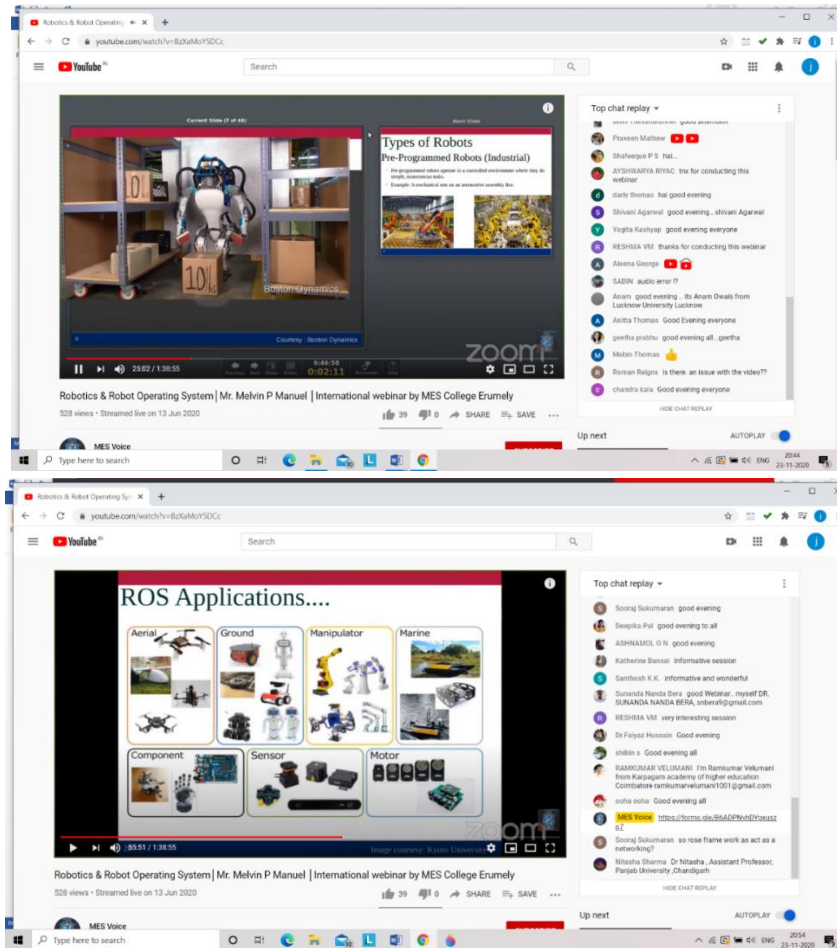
Robotics & Robot Operating ×
youtube.com/watch?v=BzXaMoYSDCc
YouTube IN
Search

Current Slide (7 of 46)
Next Slide
Types of Robots
Pre-Programmed Robots (Industrial)
Pre-programmed robots operate in a controlled environment where they do simple, monotonous tasks.
Example: A mechanical arm on an automotive assembly line.
Boston Dynamics
Courtesy : Boston Dynamics
0:46:58
0:02:11
zoom
25:02 / 1:38:55

Top chat replay
Praveen Mathew
Shafeeque P S hai...
AYSHWARYA RIYAC tnx for conducting this webinar
darly thomas hai good evening
Shivani Agarwal good evening...shivani Agarwal
Yogita Kashyap good evening everyone
RESHMA VM thanks for conducting this webinar
Aleena George
SABIN audio error !?
Anam good evening .. its Anam Owais from Lucknow University Lucknow
Anitta Thomas Good Evening everyone
geetha prabhu good evening all...geetha
Mebin Thomas 👍
Roman Reigns is there. an issue with the video??
chandra kala Good evening everyone
HIDE CHAT REPLAY

Robotics & Robot Operating System| Mr. Melvin P Manuel | International webinar by MES College Erumely
528 views • Streamed live on 13 Jun 2020
39 0 SHARE SAVE
MES Voice
Up next
AUTOPLAY
Type here to search
ENG 20:44 23-11-2020

Robotics & Robot Operating Sys ×
youtube.com/watch?v=BzXaMoYSDCc
YouTube IN
Search

ROS Applications....
Aerial
Ground
Manipulator
Marine
Component
Sensor
Motor
Image courtesy: Kyoto University
zoom
55:51 / 1:38:55

Top chat replay
Sooraj Sukumaran good evening
Deepika Pal good evening to all
ASHNAMOL O N good evening
Katherine Bansal informative session
Santhosh K.K. informative and wonderful
Sunanda Nanda Bera good Webinar.. myself DR. SUNANDA NANDA BERA, snbera9@gmail.com
RESHMA VM very interesting session
Dr.Faiyaz Hussain Good evening
shibin s Good evening all
RAMKUMAR VELUMANI I'm Ramkumar Velumani from Karpagam academy of higher education Coimbatore ramkumarvelumani1001@gmail.com
ooha ooha Good evening all
MES Voice https://forms.gle/B6ADPNvhDYoxusz9Z
Sooraj Sukumaran so rose frame work as act as a networking?
Nitasha Sharma Dr Nitasha , Assistant Professor, Panjab University ,Chandigarh
HIDE CHAT REPLAY

Robotics & Robot Operating System| Mr. Melvin P Manuel | International webinar by MES College Erumely
528 views • Streamed live on 13 Jun 2020
39 0 SHARE SAVE
MES Voice
Up next
AUTOPLAY
Type here to search
ENG 20:54 23-11-2020